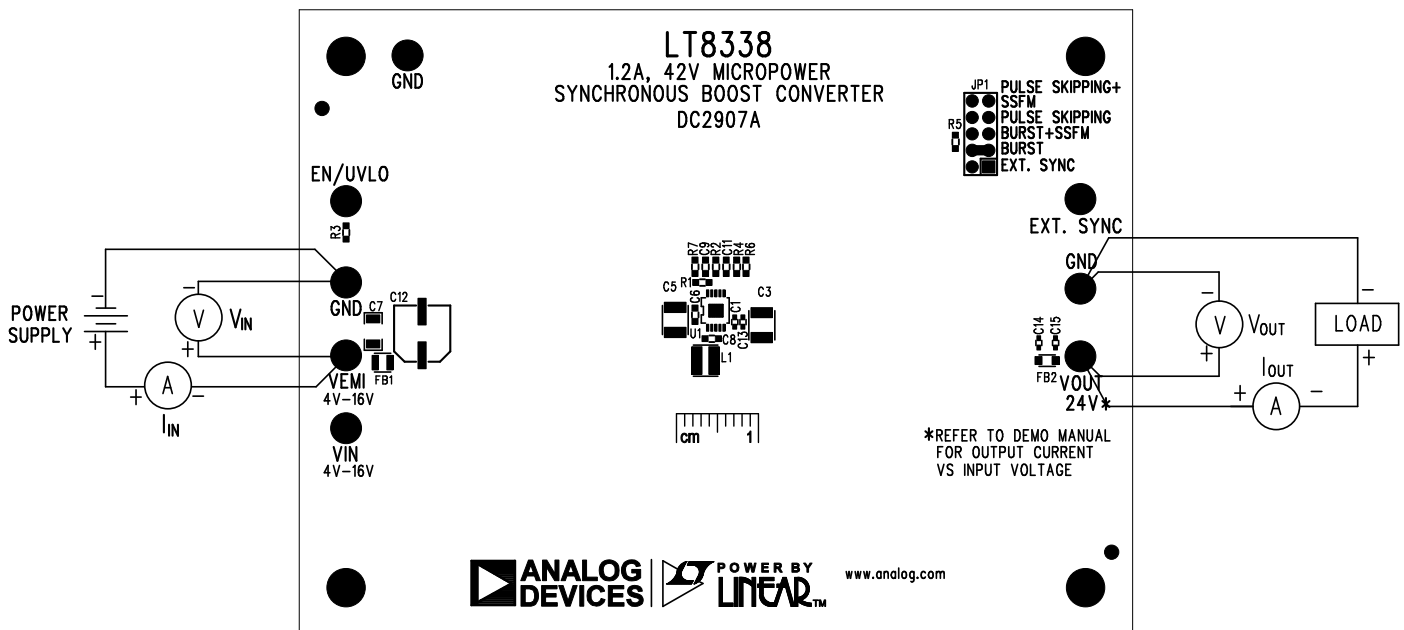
LT8338
1.2A, 42V MICROPOWER
SYNCHRONOUS BOOST CONVERTER
DC2907A

GND

JP1
PULSE SKIPPING+SSFM
PULSE SKIPPING
BURST+SSFM
BURST
EXT. SYNC
R5

EN/UVLO
R3

EXT. SYNC

R7 C9 C2 C11 R4 R6
R1
C5 C6 C1 C3
U1 C13
C8
L1

POWER SUPPLY
−
+
V
$V_{IN}$
−
+
A
+ −
$I_{IN}$

GND
C7 C12
VEMI
4V−16V
FB1

VIN
4V−16V

cm 1

GND
−
V
$V_{OUT}$
+
−
LOAD
+
C14 C15
FB2
VOUT
24V*
$I_{OUT}$
+ A −

*REFER TO DEMO MANUAL FOR OUTPUT CURRENT VS INPUT VOLTAGE

ANALOG DEVICES
POWER BY LINEAR™
www.analog.com